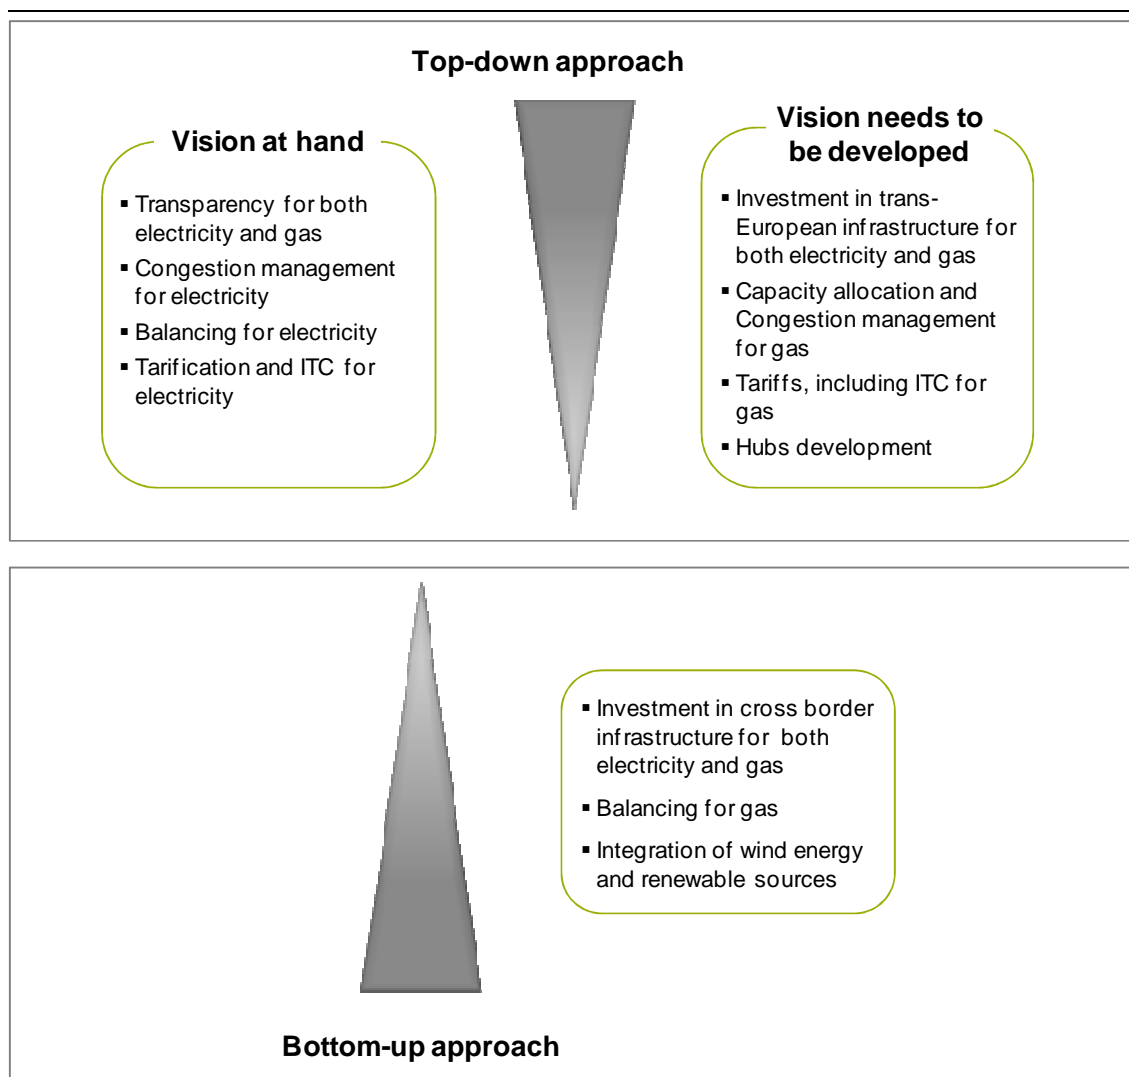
Top-down approach

Vision at hand

- Transparency for both electricity and gas
- Congestion management for electricity
- Balancing for electricity
- Tarification and ITC for electricity

Vision needs to be developed

- Investment in trans-European infrastructure for both electricity and gas
- Capacity allocation and Congestion management for gas
- Tariffs, including ITC for gas
- Hubs development

- Investment in cross border infrastructure for both electricity and gas
- Balancing for gas
- Integration of wind energy and renewable sources

Bottom-up approach